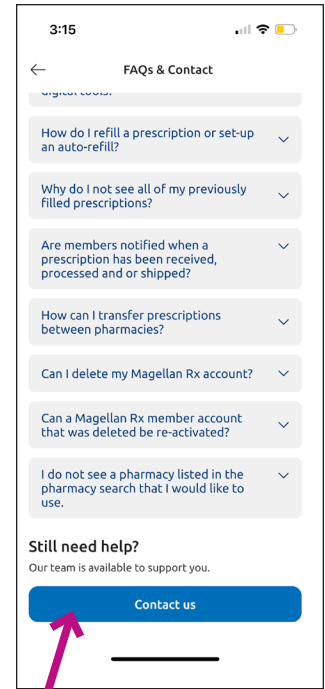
3:15

FAQs & Contact

digital tools.

How do I refill a prescription or set-up an auto-refill?

Why do I not see all of my previously filled prescriptions?

Are members notified when a prescription has been received, processed and or shipped?

How can I transfer prescriptions between pharmacies?

Can I delete my Magellan Rx account?

Can a Magellan Rx member account that was deleted be re-activated?

I do not see a pharmacy listed in the pharmacy search that I would like to use.

Still need help?

Our team is available to support you.

Contact us